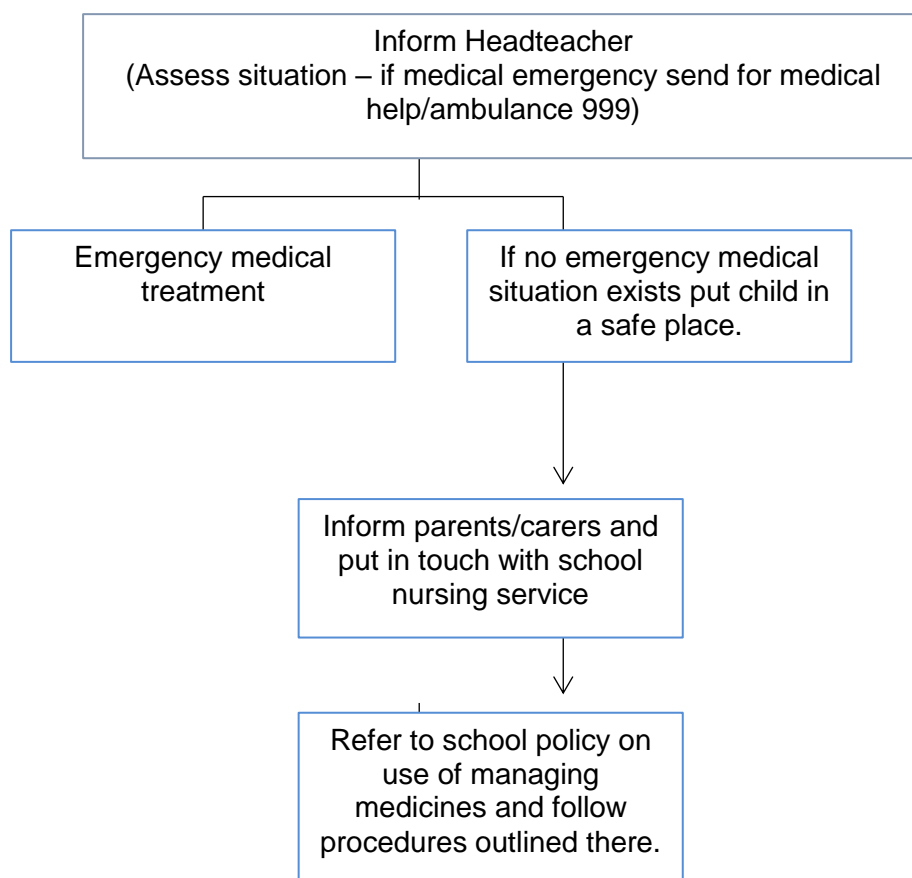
Inform Headteacher
(Assess situation – if medical emergency send for medical help/ambulance 999)

Emergency medical treatment

If no emergency medical situation exists put child in a safe place.

Inform parents/carers and put in touch with school nursing service

Refer to school policy on use of managing medicines and follow procedures outlined there.